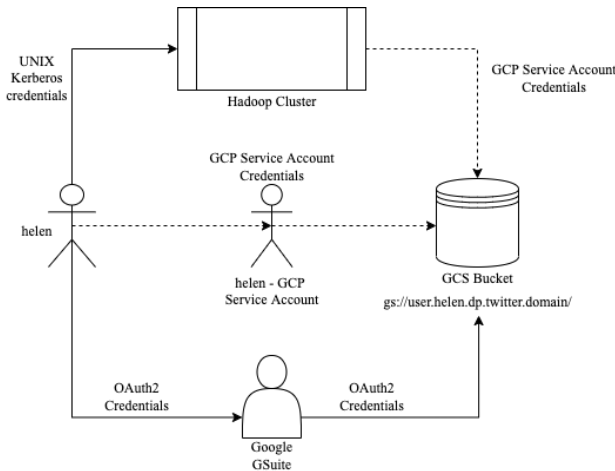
UNIX Kerberos credentials

Hadoop Cluster

GCP Service Account Credentials

GCP Service Account Credentials

helen

helen - GCP Service Account

GCS Bucket

gs://user.helen.dp.twitter.domain/

OAuth2 Credentials

OAuth2 Credentials

Google GSuite